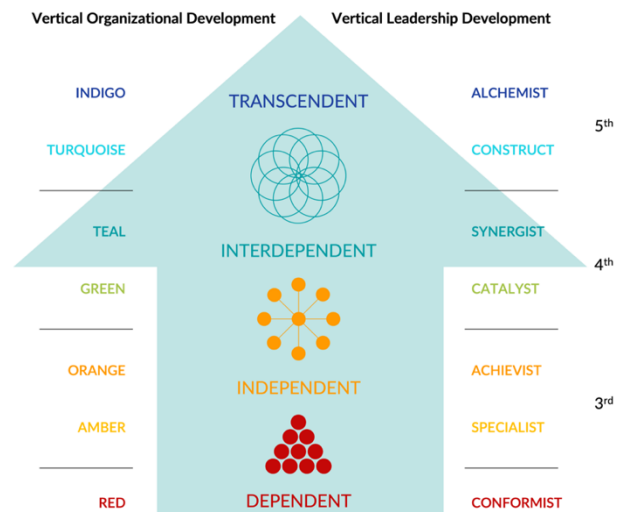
Vertical Organizational Development

Vertical Leadership Development

INDIGO

TRANSCENDENT

ALCHEMIST

5$^{th}$

TURQUOISE

CONSTRUCT

TEAL

SYNERGIST

INTERDEPENDENT

4$^{th}$

GREEN

CATALYST

ORANGE

ACHIEVIST

INDEPENDENT

3$^{rd}$

AMBER

SPECIALIST

RED

DEPENDENT

CONFORMIST